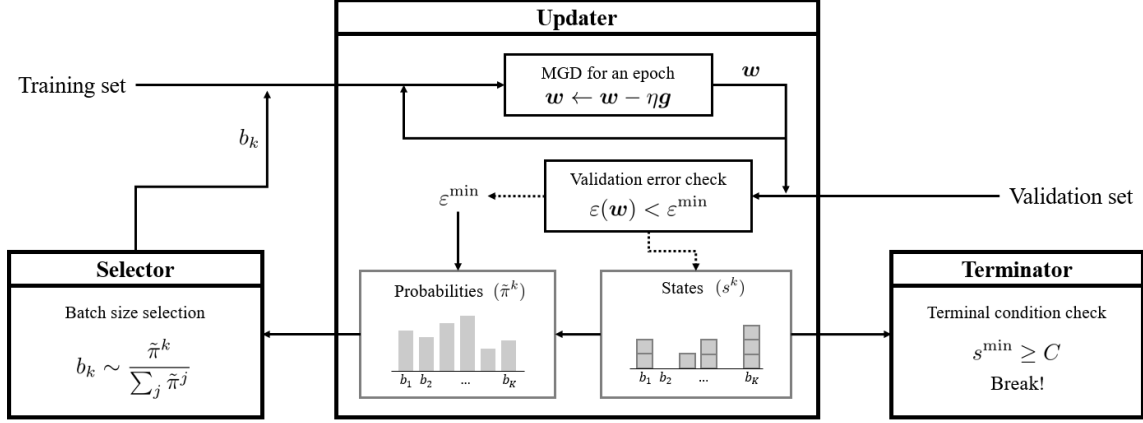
Updater

Training set

$b_k$

MGD for an epoch
$\boldsymbol{w} \leftarrow \boldsymbol{w} - \eta \boldsymbol{g}$

$\boldsymbol{w}$

$\varepsilon^{\min}$

Validation error check
$\varepsilon(\boldsymbol{w}) < \varepsilon^{\min}$

Validation set

Selector

Batch size selection

$b_k \sim \frac{\tilde{\pi}^k}{\sum_j \tilde{\pi}^j}$

Probabilities $(\tilde{\pi}^k)$

$b_1$ $b_2$ ... $b_K$

States $(s^k)$

$b_1$ $b_2$ ... $b_K$

Terminator

Terminal condition check

$s^{\min} \geq C$

Break!